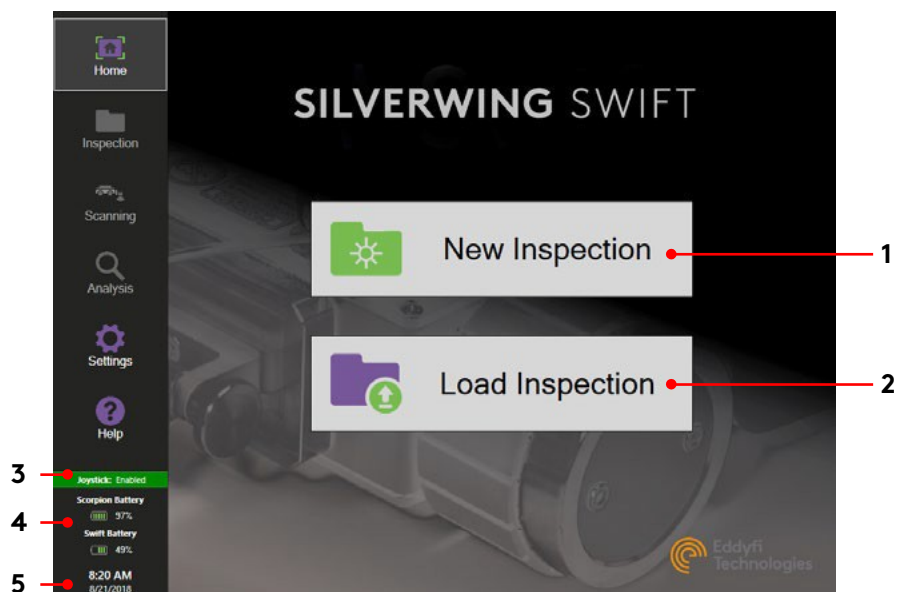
Home

Inspection

Scanning

Analysis

Settings

Help

SILVERWING SWIFT

New Inspection

1

Load Inspection

2

3

Joystick: Enabled

Scorpion Battery
97%

4

Swift Battery
49%

5

8:20 AM
8/21/2018

Eddyfi Technologies